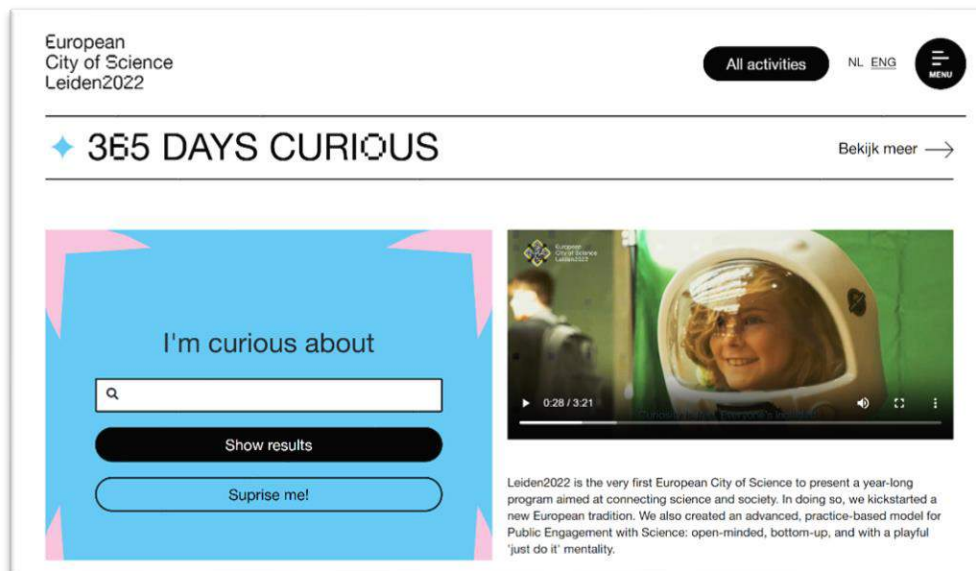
European
City of Science
Leiden2022

All activities

NL ENG

MENU

365 DAYS CURIOUS

Bekijk meer ⟶

I'm curious about

Show results

Suprise me!

European City of Science Leiden2022

0:28 / 3:21

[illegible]

Leiden2022 is the very first European City of Science to present a year-long program aimed at connecting science and society. In doing so, we kickstarted a new European tradition. We also created an advanced, practice-based model for Public Engagement with Science: open-minded, bottom-up, and with a playful 'just do it' mentality.